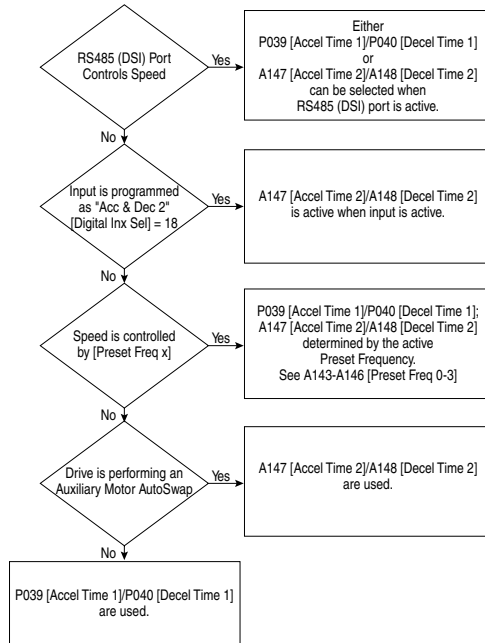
RS485 (DSI) Port Controls Speed

Yes

Either
P039 [Accel Time 1]/P040 [Decel Time 1]
or
A147 [Accel Time 2]/A148 [Decel Time 2]
can be selected when
RS485 (DSI) port is active.

No

Input is programmed as "Acc & Dec 2" [Digital Inx Sel] = 18

Yes

A147 [Accel Time 2]/A148 [Decel Time 2] is active when input is active.

No

Speed is controlled by [Preset Freq x]

Yes

P039 [Accel Time 1]/P040 [Decel Time 1];
A147 [Accel Time 2]/A148 [Decel Time 2]
determined by the active
Preset Frequency.
See A143-A146 [Preset Freq 0-3]

No

Drive is performing an Auxiliary Motor AutoSwap

Yes

A147 [Accel Time 2]/A148 [Decel Time 2] are used.

No

P039 [Accel Time 1]/P040 [Decel Time 1] are used.